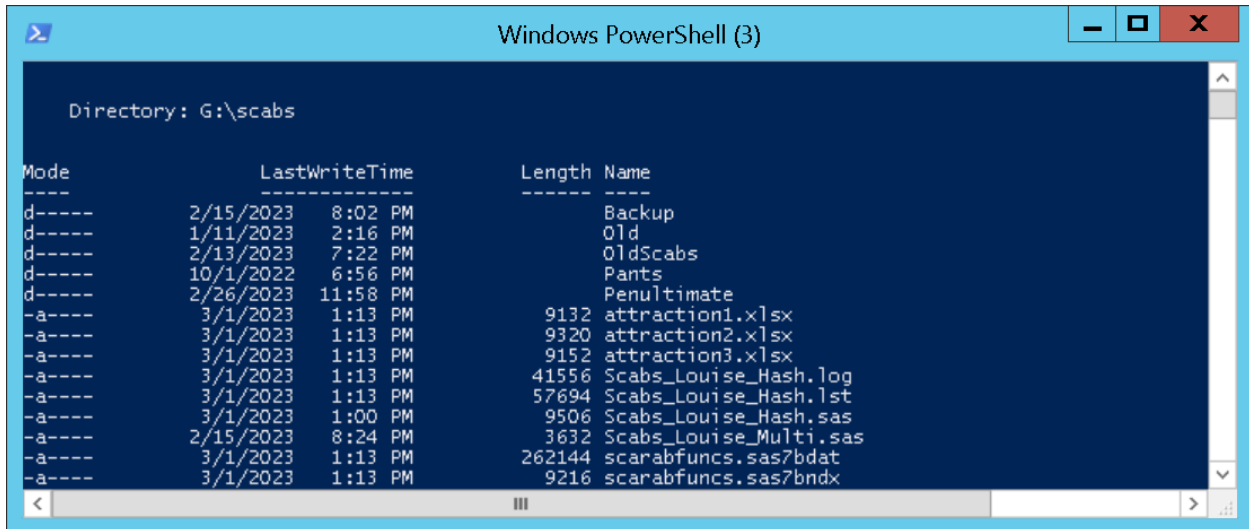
Windows PowerShell (3)

Directory: G:\scabs

| Mode | LastWriteTime | | Length | Name |
|---|---|---|---|---|
| ---- | ------------- | | ------ | ---- |
| d----- | 2/15/2023 | 8:02 PM | | Backup |
| d----- | 1/11/2023 | 2:16 PM | | Old |
| d----- | 2/13/2023 | 7:22 PM | | OldScabs |
| d----- | 10/1/2022 | 6:56 PM | | Pants |
| d----- | 2/26/2023 | 11:58 PM | | Penultimate |
| -a---- | 3/1/2023 | 1:13 PM | 9132 | attraction1.xlsx |
| -a---- | 3/1/2023 | 1:13 PM | 9320 | attraction2.xlsx |
| -a---- | 3/1/2023 | 1:13 PM | 9152 | attraction3.xlsx |
| -a---- | 3/1/2023 | 1:13 PM | 41556 | Scabs_Louise_Hash.log |
| -a---- | 3/1/2023 | 1:13 PM | 57694 | Scabs_Louise_Hash.lst |
| -a---- | 3/1/2023 | 1:00 PM | 9506 | Scabs_Louise_Hash.sas |
| -a---- | 2/15/2023 | 8:24 PM | 3632 | Scabs_Louise_Multi.sas |
| -a---- | 3/1/2023 | 1:13 PM | 262144 | scarabfuncs.sas7bdat |
| -a---- | 3/1/2023 | 1:13 PM | 9216 | scarabfuncs.sas7bndx |